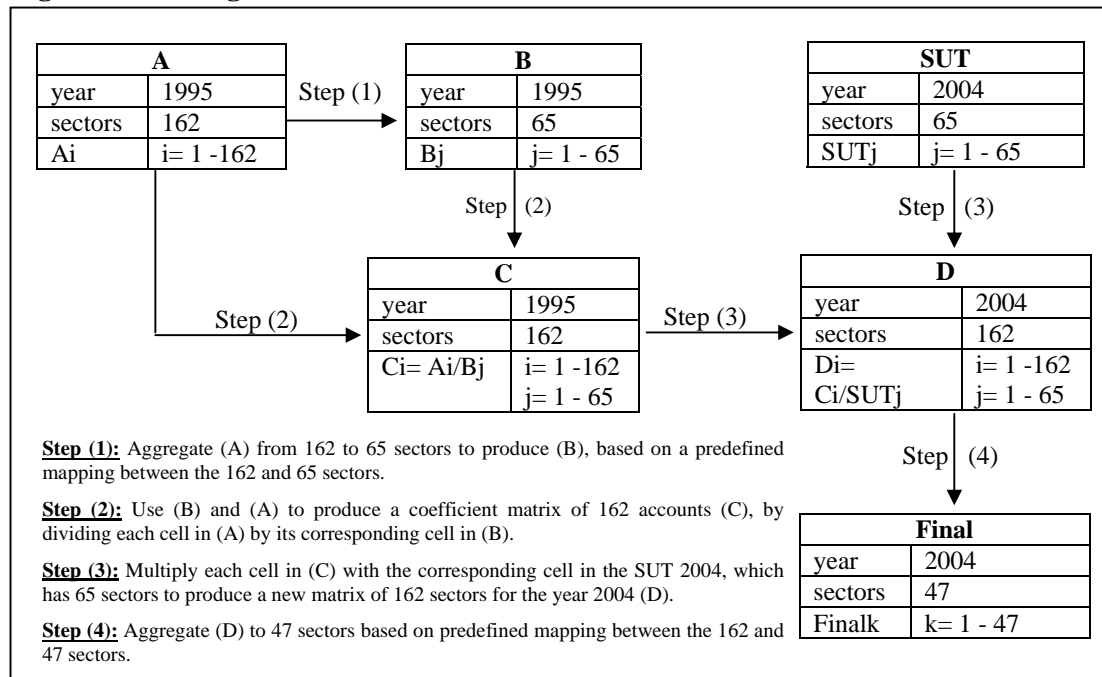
| A | |
|---|---|
| year | 1995 |
| sectors | 162 |
| Ai | i= 1 -162 |

Step (1)

| B | |
|---|---|
| year | 1995 |
| sectors | 65 |
| Bj | j= 1 - 65 |

| SUT | |
|---|---|
| year | 2004 |
| sectors | 65 |
| SUTj | j= 1 - 65 |

Step (2)

Step (3)

Step (2)

| C | |
|---|---|
| year | 1995 |
| sectors | 162 |
| Ci= Ai/Bj | i= 1 -162 j= 1 - 65 |

Step (3)

| D | |
|---|---|
| year | 2004 |
| sectors | 162 |
| Di= Ci/SUTj | i= 1 -162 j= 1 - 65 |

Step (4)

| Final | |
|---|---|
| year | 2004 |
| sectors | 47 |
| Finalk | k= 1 - 47 |

Step (1): Aggregate (A) from 162 to 65 sectors to produce (B), based on a predefined mapping between the 162 and 65 sectors.

Step (2): Use (B) and (A) to produce a coefficient matrix of 162 accounts (C), by dividing each cell in (A) by its corresponding cell in (B).

Step (3): Multiply each cell in (C) with the corresponding cell in the SUT 2004, which has 65 sectors to produce a new matrix of 162 sectors for the year 2004 (D).

Step (4): Aggregate (D) to 47 sectors based on predefined mapping between the 162 and 47 sectors.